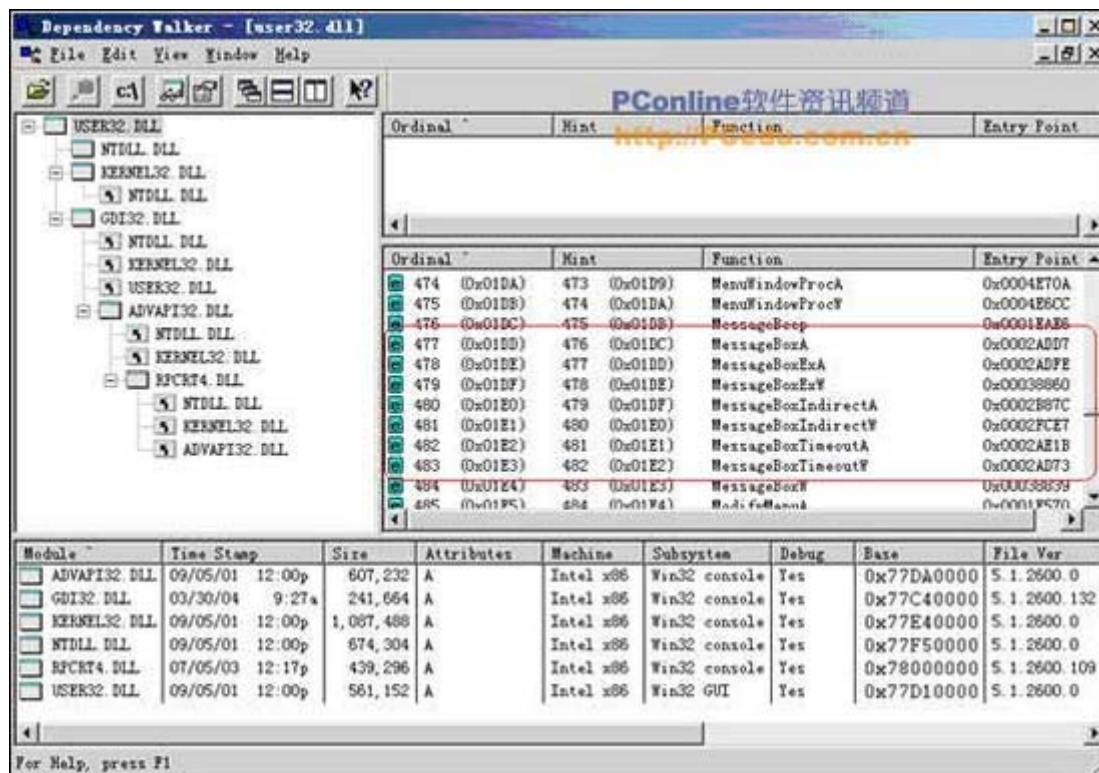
Dependency Walker - [user32.dll]

File Edit View Window Help

PConline软件资讯频道
http://PCedu.com.cn

USER32.DLL
NTDLL.DLL
KERNEL32.DLL
NTDLL.DLL
GDI32.DLL
NTDLL.DLL
KERNEL32.DLL
USER32.DLL
ADVAPI32.DLL
NTDLL.DLL
KERNEL32.DLL
RPCRT4.DLL
NTDLL.DLL
KERNEL32.DLL
ADVAPI32.DLL

| Ordinal ^ | Hint | Function | Entry Point |
|---|---|---|---|

| Ordinal ^ | Hint | Function | Entry Point |
|---|---|---|---|
| 474 (0x01DA) | 473 (0x01D9) | MenuWindowProcA | 0x0004E70A |
| 475 (0x01DB) | 474 (0x01DA) | MenuWindowProcW | 0x0004E6CC |
| 476 (0x01DC) | 475 (0x01DB) | MessageBeep | 0x0001EAB8 |
| 477 (0x01DD) | 476 (0x01DC) | MessageBoxA | 0x0002ADD7 |
| 478 (0x01DE) | 477 (0x01DD) | MessageBoxExA | 0x0002ADFE |
| 479 (0x01DF) | 478 (0x01DE) | MessageBoxExW | 0x00038860 |
| 480 (0x01E0) | 479 (0x01DF) | MessageBoxIndirectA | 0x0002B87C |
| 481 (0x01E1) | 480 (0x01E0) | MessageBoxIndirectW | 0x0002FCE7 |
| 482 (0x01E2) | 481 (0x01E1) | MessageBoxTimeoutA | 0x0002AE1B |
| 483 (0x01E3) | 482 (0x01E2) | MessageBoxTimeoutW | 0x0002AD73 |
| 484 (0x01E4) | 483 (0x01E3) | MessageBoxW | 0x00038839 |
| 485 (0x01E5) | 484 (0x01E4) | ModifyMenuA | 0x0001F570 |

| Module ^ | Time Stamp | Size | Attributes | Machine | Subsystem | Debug | Base | File Ver |
|---|---|---|---|---|---|---|---|---|
| ADVAPI32.DLL | 09/05/01 12:00p | 607,232 | A | Intel x86 | Win32 console | Yes | 0x77DA0000 | 5.1.2600.0 |
| GDI32.DLL | 03/30/04 9:27a | 241,664 | A | Intel x86 | Win32 console | Yes | 0x77C40000 | 5.1.2600.132 |
| KERNEL32.DLL | 09/05/01 12:00p | 1,087,488 | A | Intel x86 | Win32 console | Yes | 0x77E40000 | 5.1.2600.0 |
| NTDLL.DLL | 09/05/01 12:00p | 674,304 | A | Intel x86 | Win32 console | Yes | 0x77F50000 | 5.1.2600.0 |
| RPCRT4.DLL | 07/05/03 12:17p | 439,296 | A | Intel x86 | Win32 console | Yes | 0x78000000 | 5.1.2600.109 |
| USER32.DLL | 09/05/01 12:00p | 561,152 | A | Intel x86 | Win32 GUI | Yes | 0x77D10000 | 5.1.2600.0 |

For Help, press F1